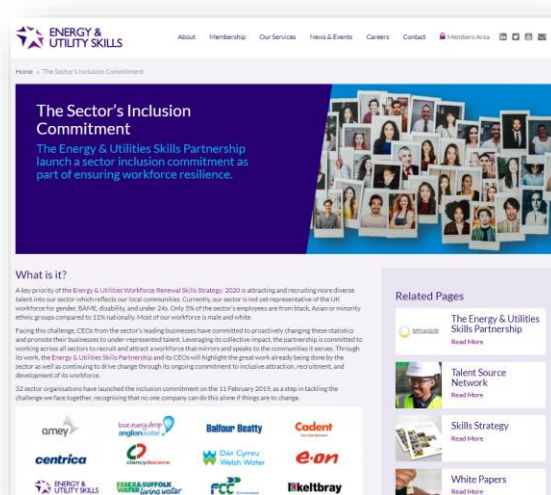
ENERGY & UTILITY SKILLS

About Membership Our Services News & Events Careers Contact Members Area

Home › The Sector's Inclusion Commitment

The Sector's Inclusion Commitment

The Energy & Utilities Skills Partnership launch a sector inclusion commitment as part of ensuring workforce resilience.

What is it?

A key priority of the Energy & Utilities Workforce Renewal Skills Strategy: 2020 is attracting and recruiting more diverse talent into our sector which reflects our local communities. Currently, our sector is not yet representative of the UK workforce for gender, BAME, disability, and under 24s. Only 5% of the sector's employees are from black, Asian or minority ethnic groups compared to 11% nationally. Most of our workforce is male and white.

Facing this challenge, CEOs from the sector's leading businesses have committed to proactively changing these statistics and promote their businesses to under-represented talent. Leveraging its collective impact, the partnership is committed to working across all sectors to recruit and attract a workforce that mirrors and speaks to the communities it serves. Through its work, the Energy & Utilities Skills Partnership and its CEOs will highlight the great work already being done by the sector as well as continuing to drive change through its ongoing commitment to inclusive attraction, recruitment, and development of its workforce.

32 sector organisations have launched the inclusion commitment on the 11 February 2019, as a step in tackling the challenge we face together, recognising that no one company can do this alone if things are to change.

amey
love every drop anglianwater
Balfour Beatty
Cadent
centrica
clancydocwra
Dŵr Cymru Welsh Water
e.on
ENERGY & UTILITY SKILLS
ESSEX&SUFFOLK WATER living water
FCC
keltbray

Related Pages

The Energy & Utilities Skills Partnership
Read More

Talent Source Network
Read More

Skills Strategy
Read More

White Papers
Read More